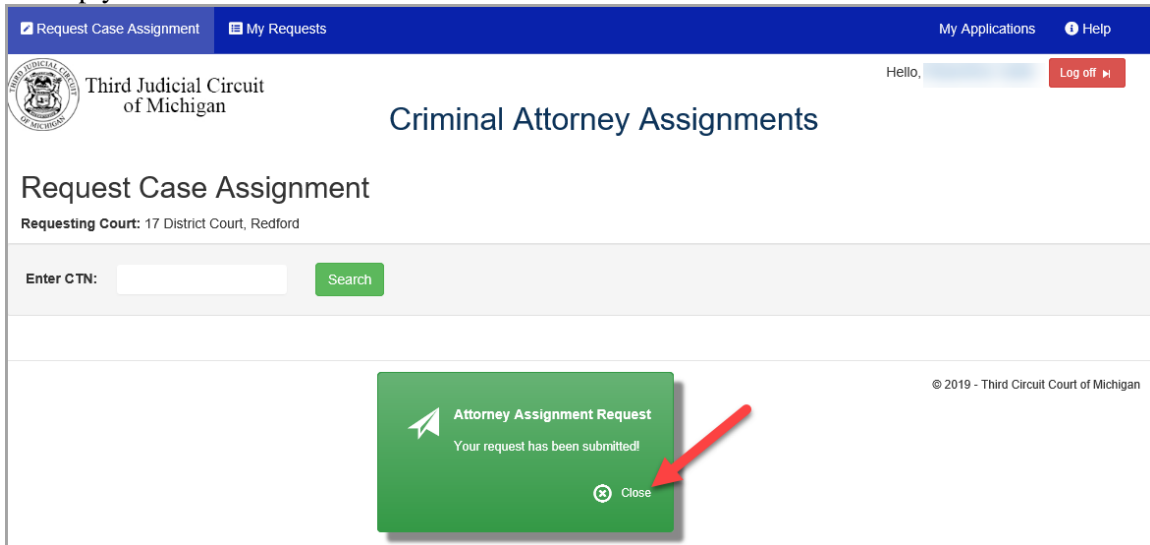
Request Case Assignment
My Requests
My Applications
Help

THIRD JUDICIAL CIRCUIT OF MICHIGAN

Third Judicial Circuit of Michigan

Hello, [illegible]
Log off

Criminal Attorney Assignments

Request Case Assignment

Requesting Court: 17 District Court, Redford

Enter CTN:
Search

© 2019 - Third Circuit Court of Michigan

Attorney Assignment Request

Your request has been submitted!

Close